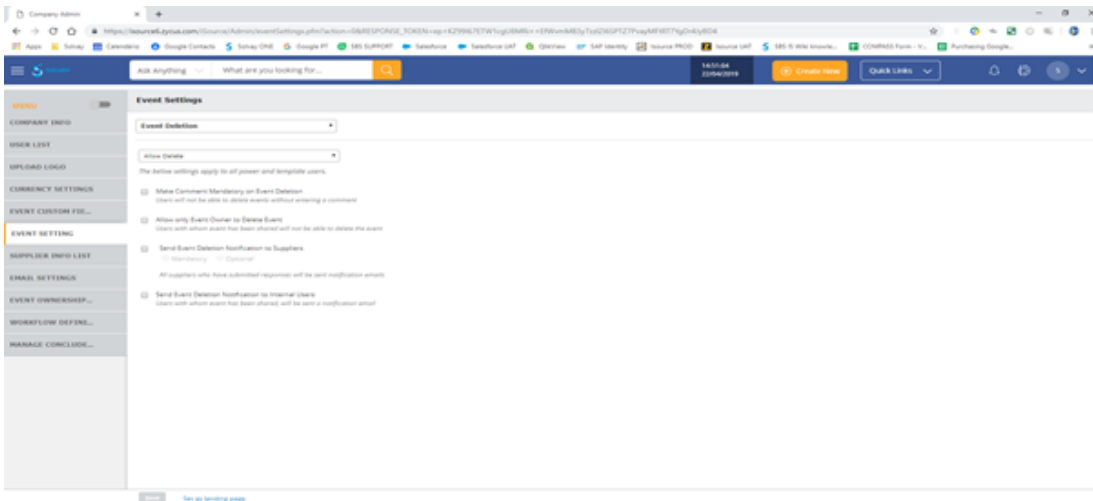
Company Admin

https://isource6.zycus.com/iSource/Admin/eventSettings.jsfm?action=0&RESPONSE_TOKEN=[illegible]

Apps Solvay Calendario Google Contacts Solvay ONE Google PT SBS SUPPORT Salesforce Salesforce UAT QlikView SAP Identity Isource PROD Isource UAT SBS IS Wiki knowle... COMPASS Form - V... Purchasing Google...

Ask Anything What are you looking for...

14:51:04
22/04/2019

Create New

Quick Links

MENU

COMPANY INFO

USER LIST

UPLOAD LOGO

CURRENCY SETTINGS

EVENT CUSTOM FIE...

EVENT SETTING

SUPPLIER INFO LIST

EMAIL SETTINGS

EVENT OWNERSHIP...

WORKFLOW DEFINI...

MANAGE CONCLUDE...

Event Settings

Event Deletion

Allow Delete

The below settings apply to all power and template users.

Make Comment Mandatory on Event Deletion
Users will not be able to delete events without entering a comment

Allow only Event Owner to Delete Event
Users with whom event has been shared will not be able to delete the event

Send Event Deletion Notification to Suppliers
Mandatory Optional
All suppliers who have submitted responses will be sent notification emails

Send Event Deletion Notification to Internal Users
Users with whom event has been shared, will be sent a notification email

Save Set as landing page